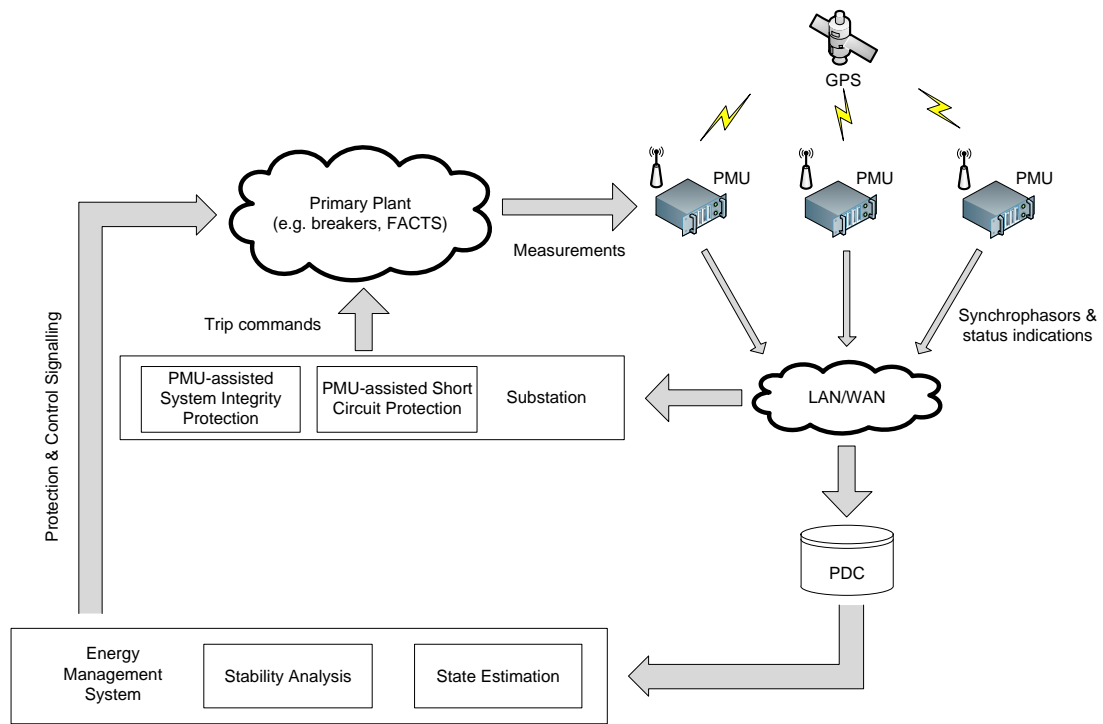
GPS

PMU

PMU

PMU

Primary Plant (e.g. breakers, FACTS)

Measurements

Protection & Control Signalling

Trip commands

Synchrophasors & status indications

PMU-assisted System Integrity Protection

PMU-assisted Short Circuit Protection

Substation

LAN/WAN

PDC

Energy Management System

Stability Analysis

State Estimation